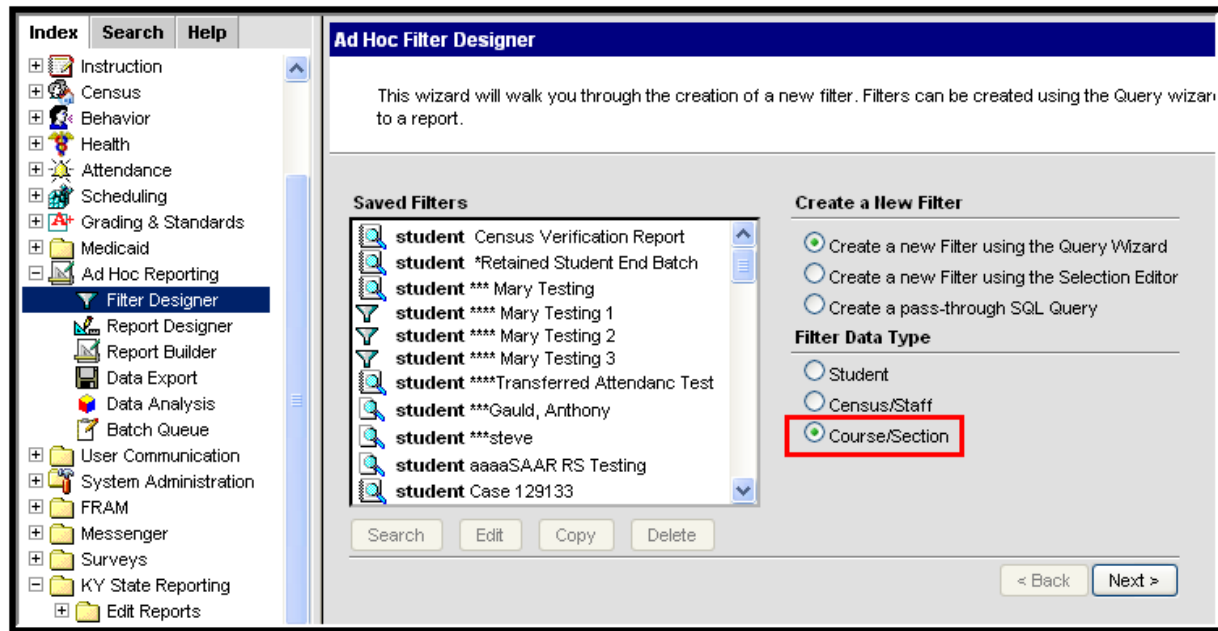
Index Search Help

Instruction
Census
Behavior
Health
Attendance
Scheduling
Grading & Standards
Medicaid
Ad Hoc Reporting
Filter Designer
Report Designer
Report Builder
Data Export
Data Analysis
Batch Queue
User Communication
System Administration
FRAM
Messenger
Surveys
KY State Reporting
Edit Reports

Ad Hoc Filter Designer

This wizard will walk you through the creation of a new filter. Filters can be created using the Query wizar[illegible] to a report.

Saved Filters

student Census Verification Report
student *Retained Student End Batch
student *** Mary Testing
student **** Mary Testing 1
student **** Mary Testing 2
student **** Mary Testing 3
student ****Transferred Attendanc Test
student ***Gauld, Anthony
student ***steve
student aaaaSAAR RS Testing
student Case 129133

Search Edit Copy Delete

Create a New Filter

Create a new Filter using the Query Wizard
Create a new Filter using the Selection Editor
Create a pass-through SQL Query

Filter Data Type

Student
Census/Staff
Course/Section

< Back Next >